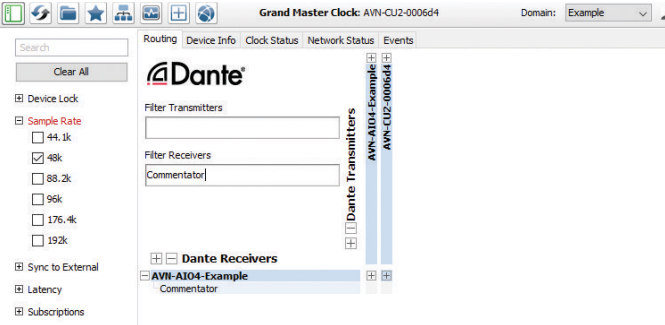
Grand Master Clock: AVN-CU2-0006d4

Domain: Example

Search

Clear All

Device Lock

Sample Rate

44.1k

48k

88.2k

96k

176.4k

192k

Sync to External

Latency

Subscriptions

Routing | Device Info | Clock Status | Network Status | Events

Dante®

Filter Transmitters

Filter Receivers

Commentator

Dante Transmitters

AVN-AIO4-Example

AVN-CU2-0006d4

Dante Receivers

AVN-AIO4-Example

Commentator